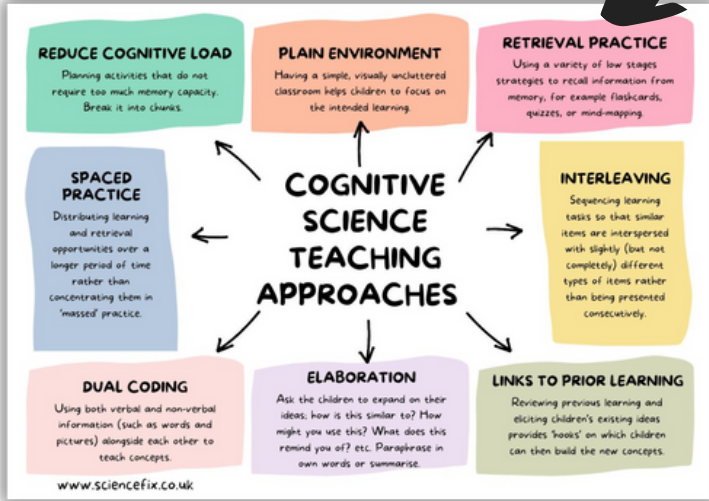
REDUCE COGNITIVE LOAD
Planning activities that do not require too much memory capacity. Break it into chunks.

PLAIN ENVIRONMENT
Having a simple, visually uncluttered classroom helps children to focus on the intended learning.

RETRIEVAL PRACTICE
Using a variety of low stages strategies to recall information from memory, for example flashcards, quizzes, or mind-mapping.

SPACED PRACTICE
Distributing learning and retrieval opportunities over a longer period of time rather than concentrating them in 'massed' practice.

COGNITIVE SCIENCE TEACHING APPROACHES

INTERLEAVING
Sequencing learning tasks so that similar items are interspersed with slightly (but not completely) different types of items rather than being presented consecutively.

DUAL CODING
Using both verbal and non-verbal information (such as words and pictures) alongside each other to teach concepts.

ELABORATION
Ask the children to expand on their ideas; how is this similar to? How might you use this? What does this remind you of? etc. Paraphrase in own words or summarise.

LINKS TO PRIOR LEARNING
Reviewing previous learning and eliciting children's existing ideas provides 'hooks' on which children can then build the new concepts.

www.sciencefix.co.uk